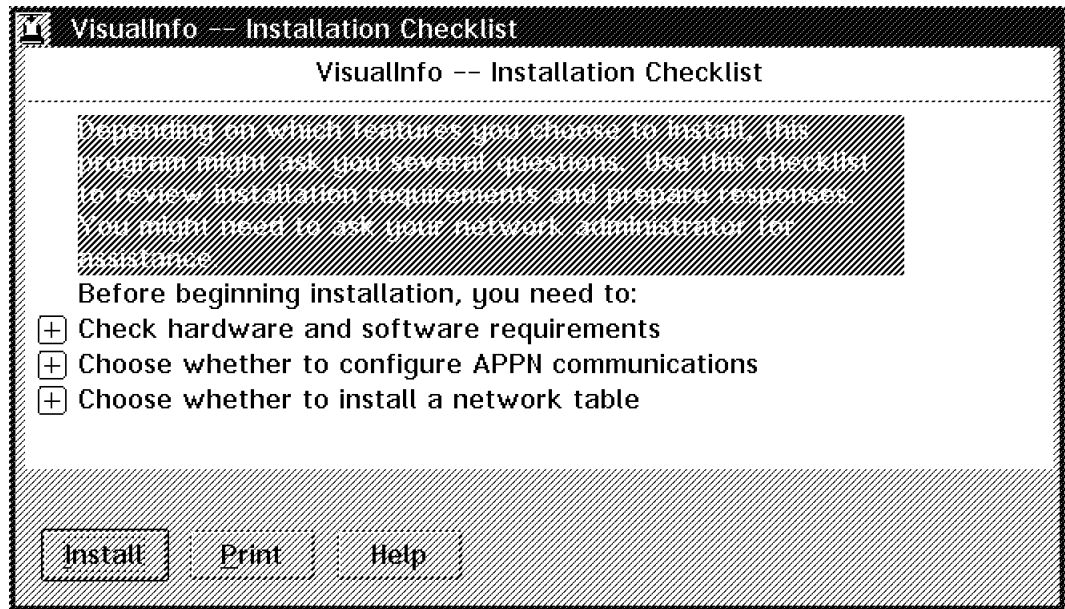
VisualInfo -- Installation Checklist

VisualInfo -- Installation Checklist

Depending on which features you choose to install, this program might ask you several questions. Use this checklist to review installation requirements and prepare responses. You might need to ask your network administrator for assistance.

Before beginning installation, you need to:

+ Check hardware and software requirements

+ Choose whether to configure APPN communications

+ Choose whether to install a network table

Install Print Help